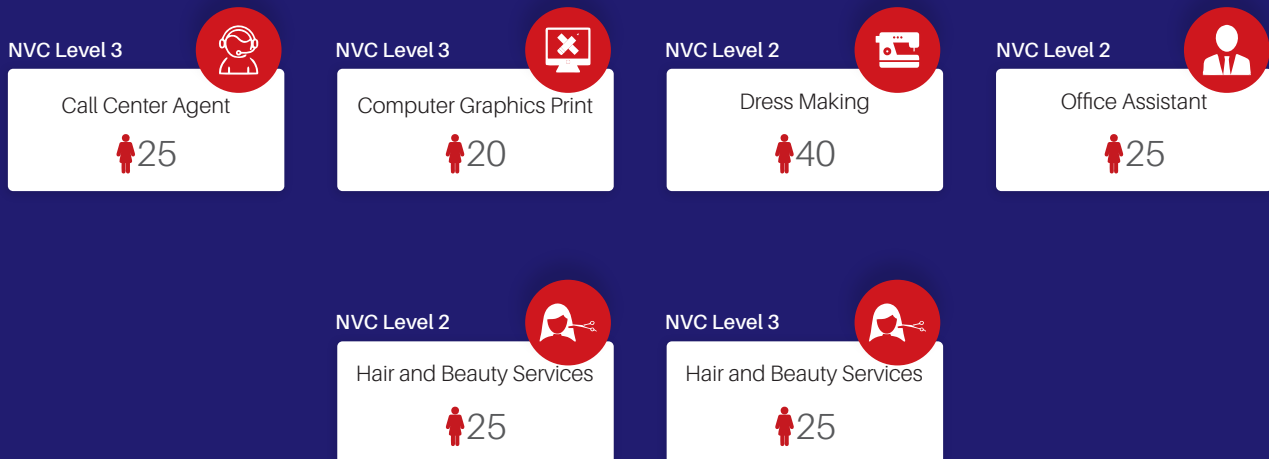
NVC Level 3
Call Center Agent
25

NVC Level 3
Computer Graphics Print
20

NVC Level 2
Dress Making
40

NVC Level 2
Office Assistant
25

NVC Level 2
Hair and Beauty Services
25

NVC Level 3
Hair and Beauty Services
25